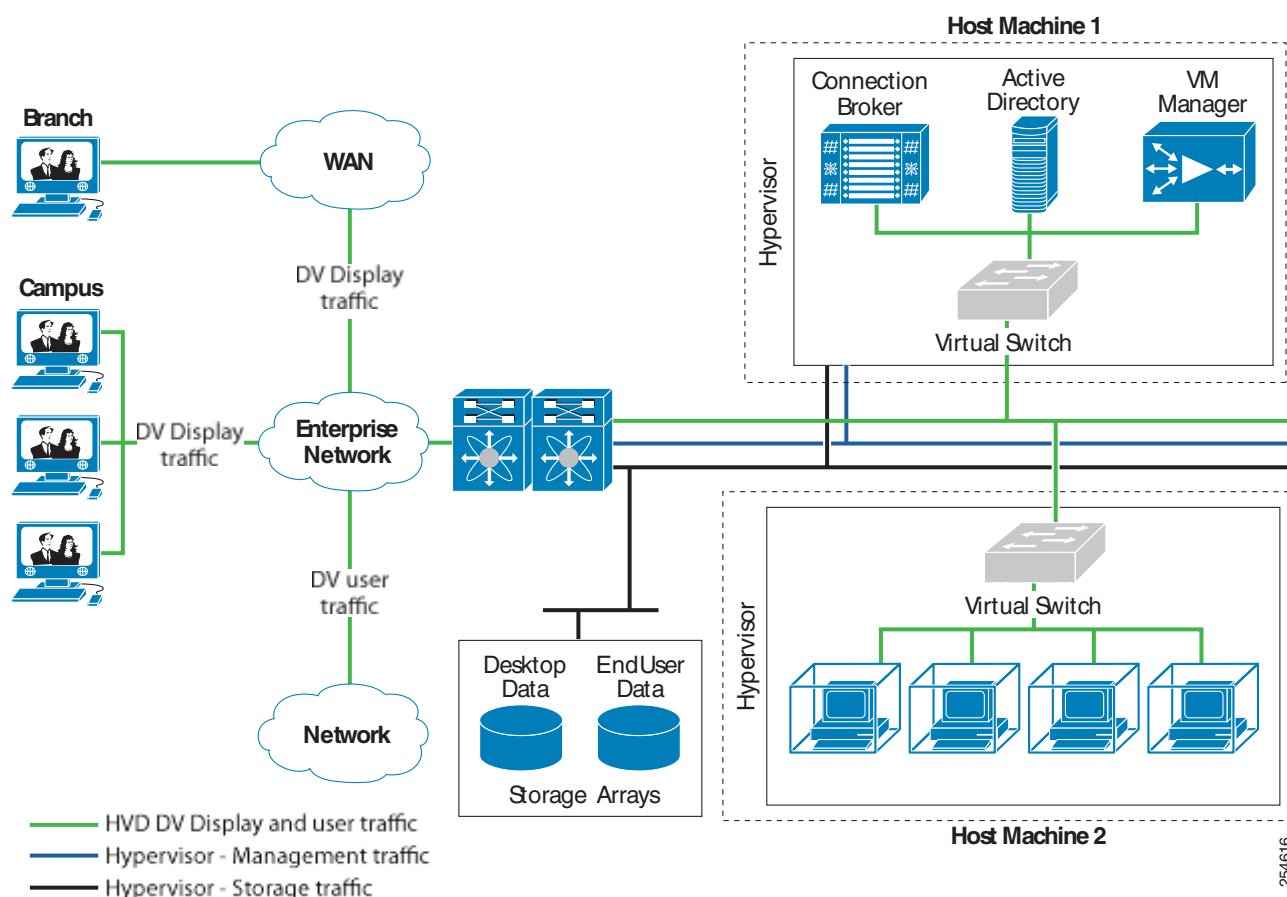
Host Machine 1

Connection Broker

Active Directory

VM Manager

Hypervisor

Virtual Switch

Branch

WAN

DV Display traffic

Campus

DV Display traffic

Enterprise Network

DV user traffic

Network

Virtual Switch

Hypervisor

Desktop Data

EndUser Data

Storage Arrays

Host Machine 2

HVD DV Display and user traffic

Hypervisor - Management traffic

Hypervisor - Storage traffic

254616